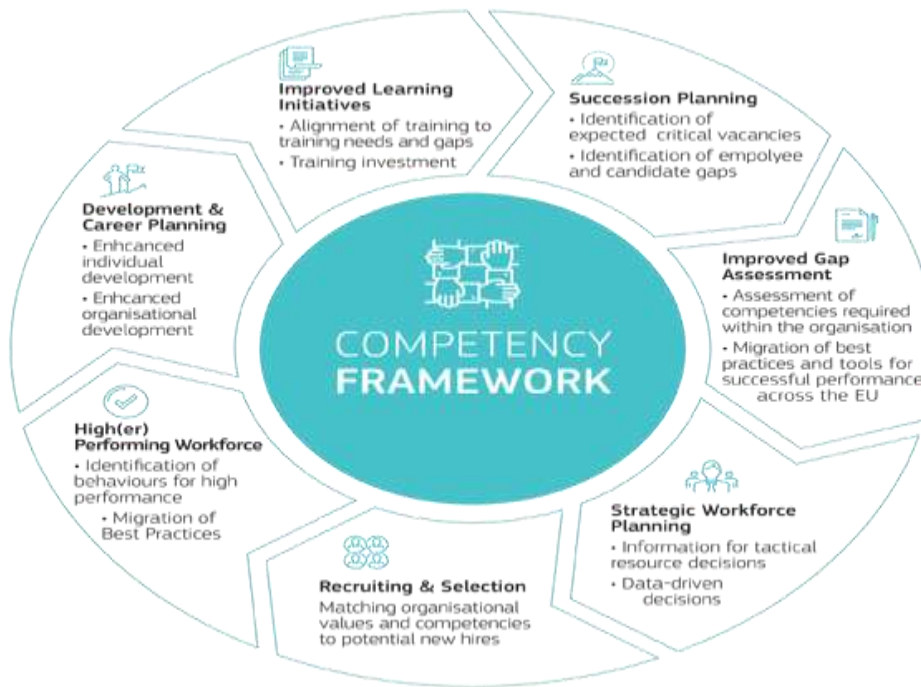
COMPETENCY FRAMEWORK

Improved Learning Initiatives
• Alignment of training to training needs and gaps
• Training investment

Succession Planning
• Identification of expected critical vacancies
• Identification of empolyee and candidate gaps

Improved Gap Assessment
• Assessment of competencies required within the organisation
• Migration of best practices and tools for successful performance across the EU

Strategic Workforce Planning
• Information for tactical resource decisions
• Data-driven decisions

Recruiting & Selection
Matching organisational values and competencies to potential new hires

High(er) Performing Workforce
• Identification of behaviours for high performance
• Migration of Best Practices

Development & Career Planning
• Enhcanced individual development
• Enhcanced organisational development